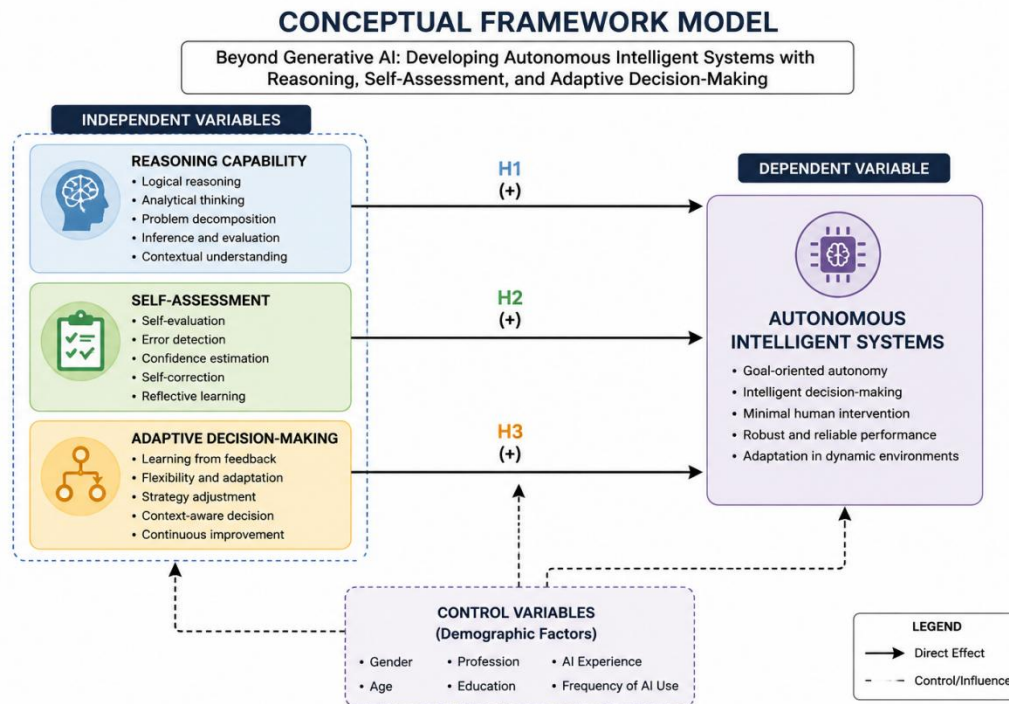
CONCEPTUAL FRAMEWORK MODEL

Beyond Generative AI: Developing Autonomous Intelligent Systems with Reasoning, Self-Assessment, and Adaptive Decision-Making

INDEPENDENT VARIABLES

REASONING CAPABILITY
• Logical reasoning
• Analytical thinking
• Problem decomposition
• Inference and evaluation
• Contextual understanding

SELF-ASSESSMENT
• Self-evaluation
• Error detection
• Confidence estimation
• Self-correction
• Reflective learning

ADAPTIVE DECISION-MAKING
• Learning from feedback
• Flexibility and adaptation
• Strategy adjustment
• Context-aware decision
• Continuous improvement

H1
(+)

H2
(+)

H3
(+)

DEPENDENT VARIABLE

AUTONOMOUS INTELLIGENT SYSTEMS
• Goal-oriented autonomy
• Intelligent decision-making
• Minimal human intervention
• Robust and reliable performance
• Adaptation in dynamic environments

CONTROL VARIABLES
(Demographic Factors)
• Gender
• Age
• Profession
• Education
• AI Experience
• Frequency of AI Use

LEGEND
Direct Effect
Control/Influence